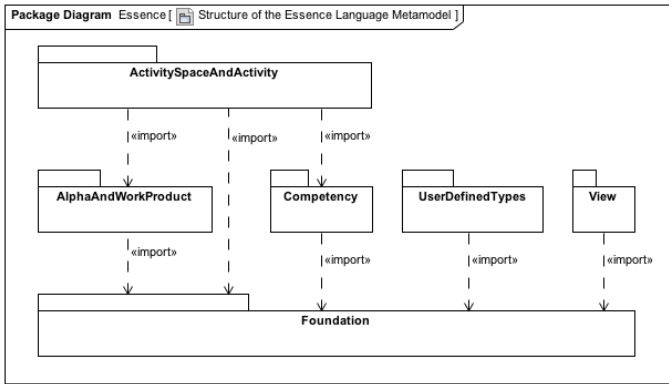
Package Diagram Essence [ Structure of the Essence Language Metamodel ]

ActivitySpaceAndActivity

«import»

«import»

«import»

AlphaAndWorkProduct

Competency

UserDefinedTypes

View

«import»

«import»

«import»

«import»

Foundation